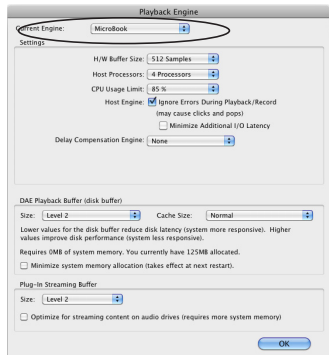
Playback Engine

Current Engine: MicroBook

Settings

H/W Buffer Size: 512 Samples

Host Processors: 4 Processors

CPU Usage Limit: 85 %

Host Engine: Ignore Errors During Playback/Record

(may cause clicks and pops)

Minimize Additional I/O Latency

Delay Compensation Engine: None

DAE Playback Buffer (disk buffer)

Size: Level 2

Cache Size: Normal

Lower values for the disk buffer reduce disk latency (system more responsive). Higher values improve disk performance (system less responsive).

Requires 0MB of system memory. You currently have 125MB allocated.

Minimize system memory allocation (takes effect at next restart).

Plug-In Streaming Buffer

Size: Level 2

Optimize for streaming content on audio drives (requires more system memory)

OK